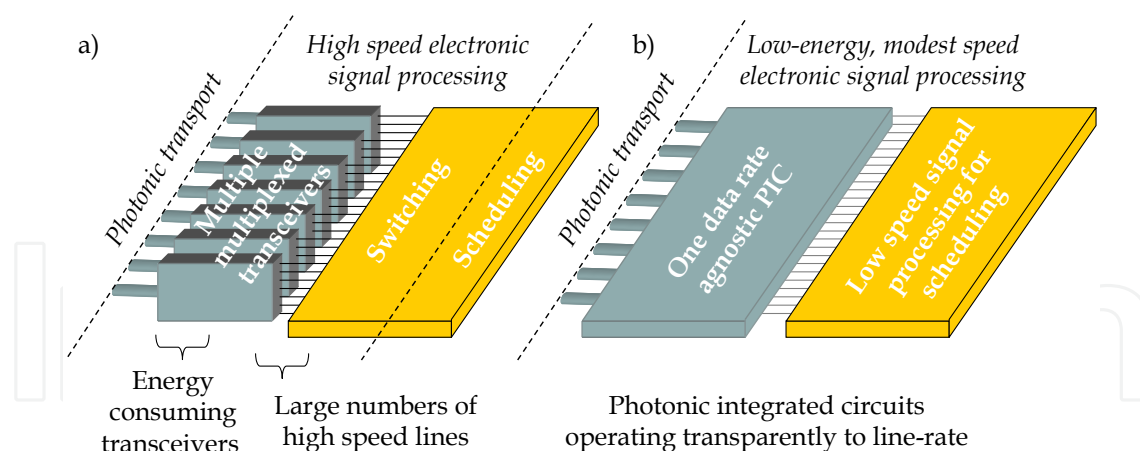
a)

High speed electronic signal processing

Photonic transport

Multiple multiplexed transceivers

Switching

Scheduling

Energy consuming transceivers

Large numbers of high speed lines

b)

Low-energy, modest speed electronic signal processing

Photonic transport

One data rate agnostic PIC

Low speed signal processing for scheduling

Photonic integrated circuits operating transparently to line-rate